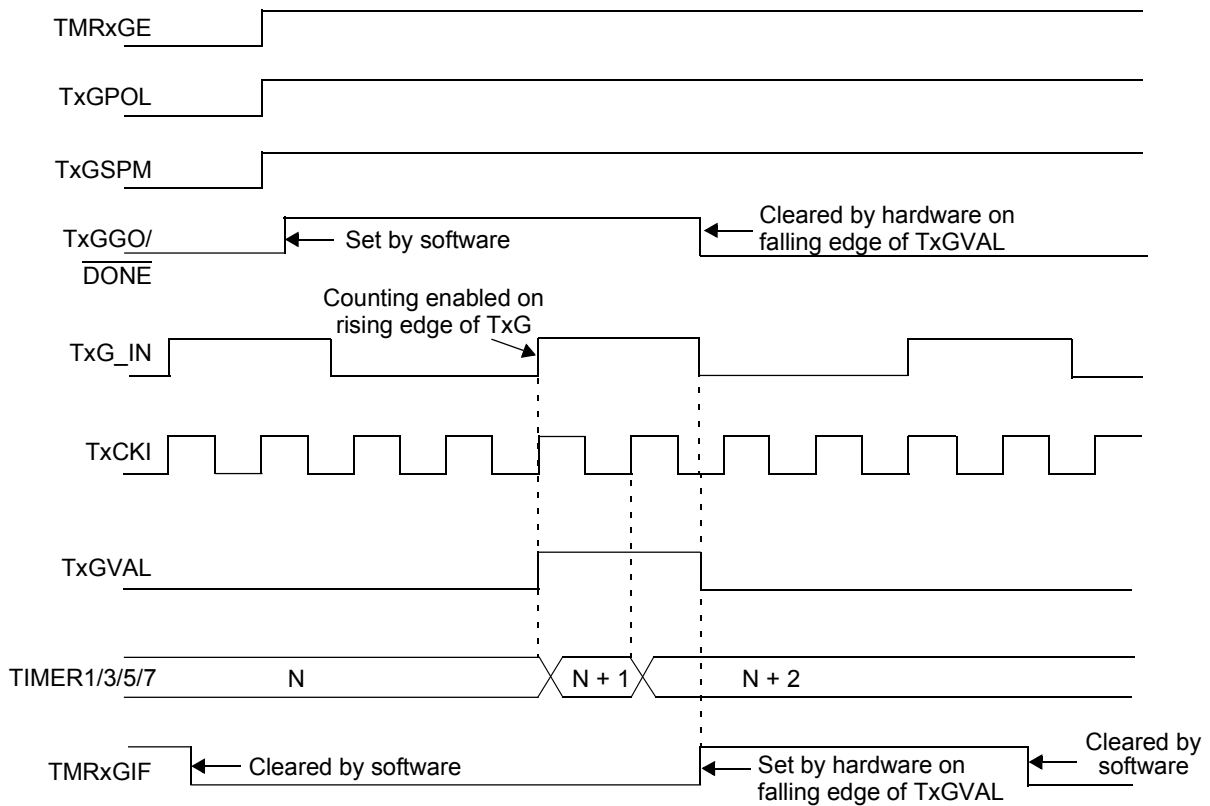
TMRxGE

TxGPOL

TxGSPM

TxGGO/ $\overline{\text{DONE}}$

Set by software

Cleared by hardware on falling edge of TxGVAL

Counting enabled on rising edge of TxG

TxG_IN

TxCKI

TxGVAL

TIMER1/3/5/7

N

N + 1

N + 2

TMRxGIF

Cleared by software

Set by hardware on falling edge of TxGVAL

Cleared by software